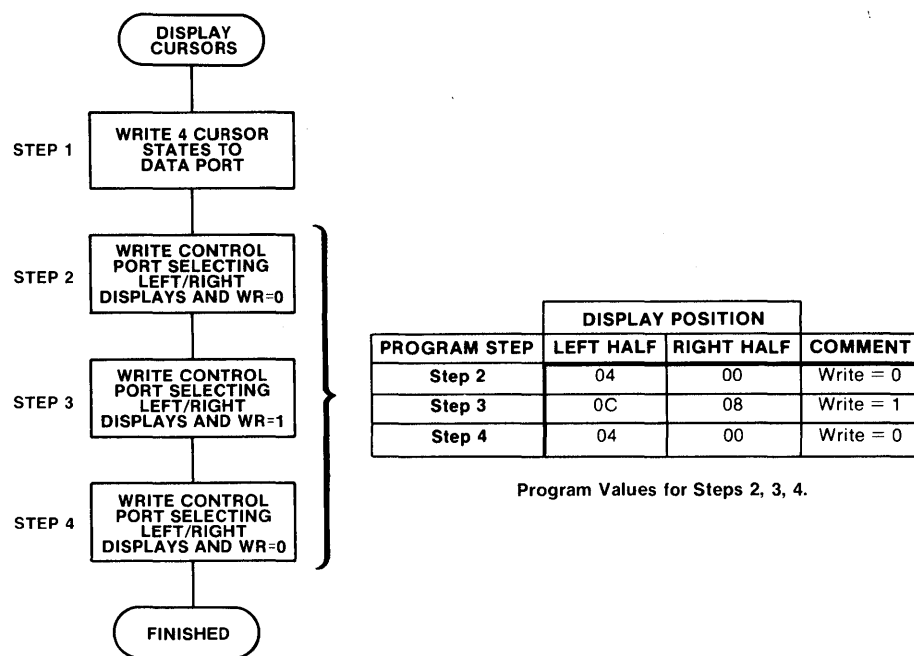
DISPLAY CURSORS

STEP 1

WRITE 4 CURSOR STATES TO DATA PORT

STEP 2

WRITE CONTROL PORT SELECTING LEFT/RIGHT DISPLAYS AND WR=0

STEP 3

WRITE CONTROL PORT SELECTING LEFT/RIGHT DISPLAYS AND WR=1

STEP 4

WRITE CONTROL PORT SELECTING LEFT/RIGHT DISPLAYS AND WR=0

FINISHED

| PROGRAM STEP | DISPLAY POSITION LEFT HALF | DISPLAY POSITION RIGHT HALF | COMMENT |
|---|---|---|---|
| Step 2 | 04 | 00 | Write = 0 |
| Step 3 | 0C | 08 | Write = 1 |
| Step 4 | 04 | 00 | Write = 0 |

Program Values for Steps 2, 3, 4.